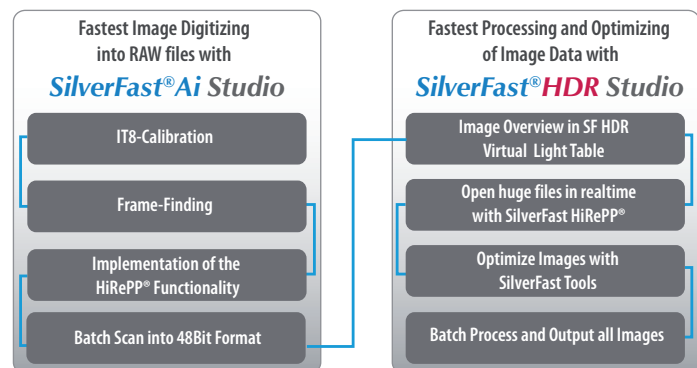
Fastest Image Digitizing into RAW files with

SilverFast® Ai Studio

IT8-Calibration

Frame-Finding

Implementation of the HiRePP® Functionality

Batch Scan into 48Bit Format

Fastest Processing and Optimizing of Image Data with

SilverFast® HDR Studio

Image Overview in SF HDR Virtual Light Table

Open huge files in realtime with SilverFast HiRePP®

Optimize Images with SilverFast Tools

Batch Process and Output all Images